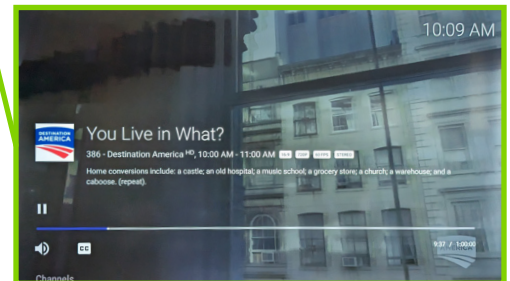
10:09 AM

DESTINATION AMERICA

You Live in What?

386 - Destination America$^{HD}$, 10:00 AM - 11:00 AM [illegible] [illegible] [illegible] STEREO

Home conversions include: a castle; an old hospital; a music school; a grocery store; a church; a warehouse; and a caboose. (repeat).

CC

9:37 / 1:00:00

Channels